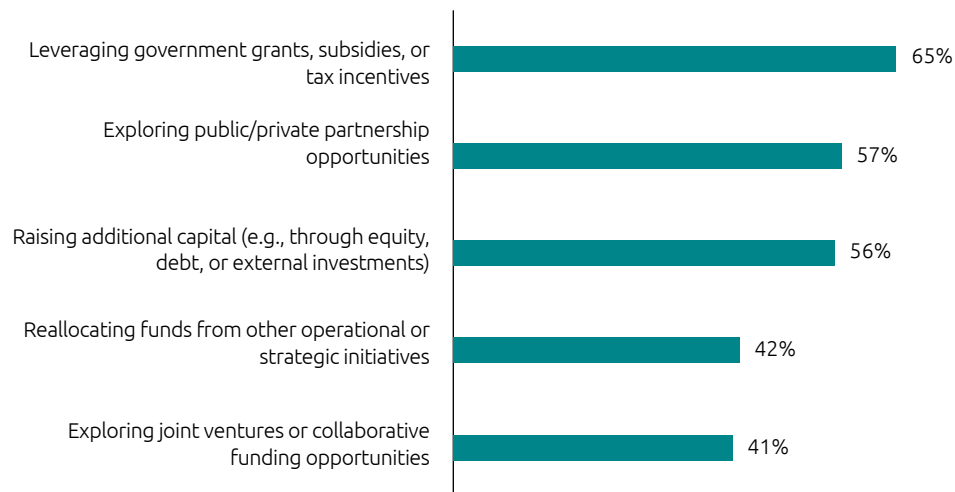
Leveraging government grants, subsidies, or tax incentives
65%

Exploring public/private partnership opportunities
57%

Raising additional capital (e.g., through equity, debt, or external investments)
56%

Reallocating funds from other operational or strategic initiatives
42%

Exploring joint ventures or collaborative funding opportunities
41%